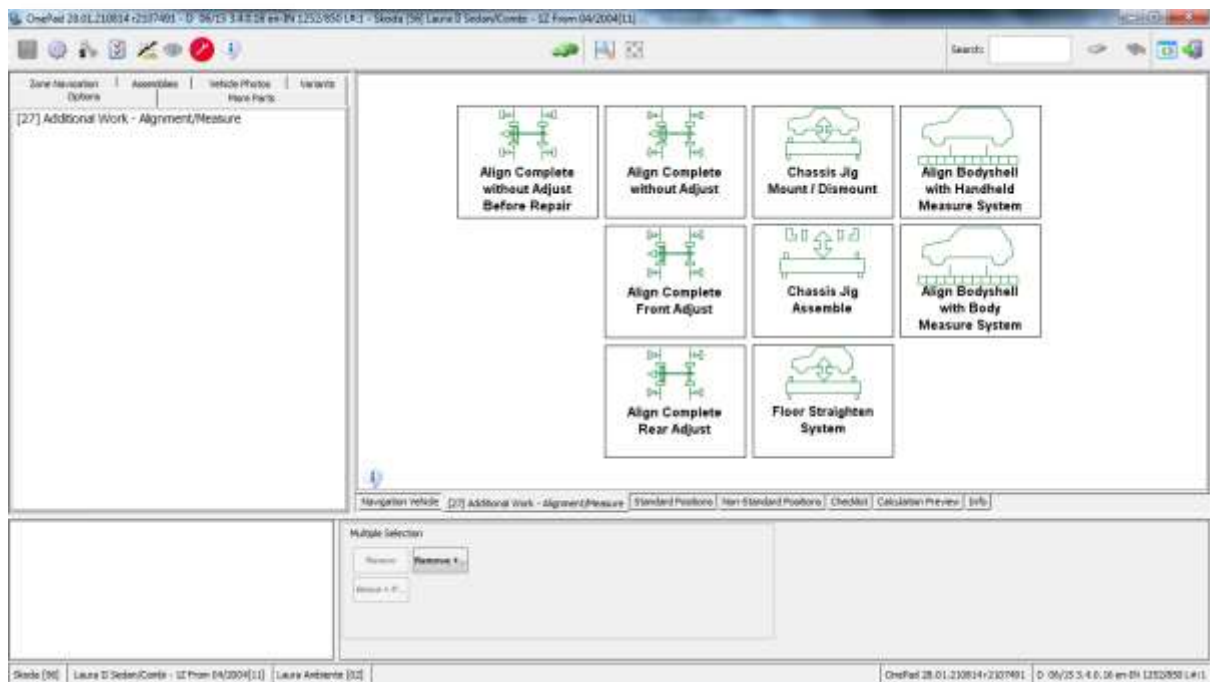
OnePad 28.01.210814 r2107491 - D 06/15 3.4.0.16 en-IN 1252/850 LR1 - Skoda [56] Laura II Sedan/Combi - 12 From 04/2004[11]

Search:

Zone Navigation | Assemblies | Vehicle Photos | Variants
Options | More Parts

[27] Additional Work - Alignment/Measure

Align Complete without Adjust Before Repair

Align Complete without Adjust

Chassis Jig Mount / Dismount

Align Bodyshell with Handheld Measure System

Align Complete Front Adjust

Chassis Jig Assemble

Align Bodyshell with Body Measure System

Align Complete Rear Adjust

Floor Straighten System

Navigation Vehicle | [27] Additional Work - Alignment/Measure | Standard Positions | Non-Standard Positions | Checklist | Calculation Preview | Info

Multiple Selection

Remove | Remove +

Remove + P...

Skoda [56] | Laura II Sedan/Combi - 12 From 04/2004[11] | Laura Ambiente [02]

OnePad 28.01.210814 r2107491 | D 06/15 3.4.0.16 en-IN 1252/850 LR1